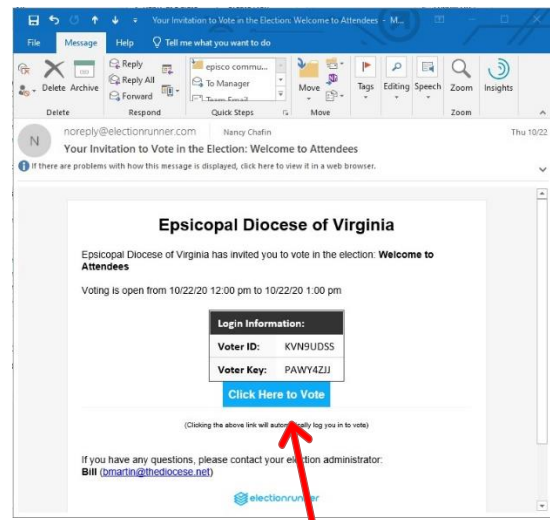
Your Invitation to Vote in the Election: Welcome to Attendees - M...

File Message Help Tell me what you want to do

Delete Archive
Delete

Reply
Reply All
Forward
Respond

episco commu...
To Manager
Team Email
Quick Steps

Move
Move

Tags

Editing

Speech

Zoom
Zoom

Insights

N noreply@electionrunner.com Nancy Chafin
Your Invitation to Vote in the Election: Welcome to Attendees
Thu 10/22

If there are problems with how this message is displayed, click here to view it in a web browser.

Epsicopal Diocese of Virginia

Epsicopal Diocese of Virginia has invited you to vote in the election: **Welcome to Attendees**

Voting is open from 10/22/20 12:00 pm to 10/22/20 1:00 pm

| Login Information: | |
|---|---|
| Voter ID: | KVN9UDSS |
| Voter Key: | PAWY4ZJJ |

Click Here to Vote

(Clicking the above link will auto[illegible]cally log you in to vote)

If you have any questions, please contact your election administrator:
**Bill** (bmartin@thediocese.net)

electionrunner